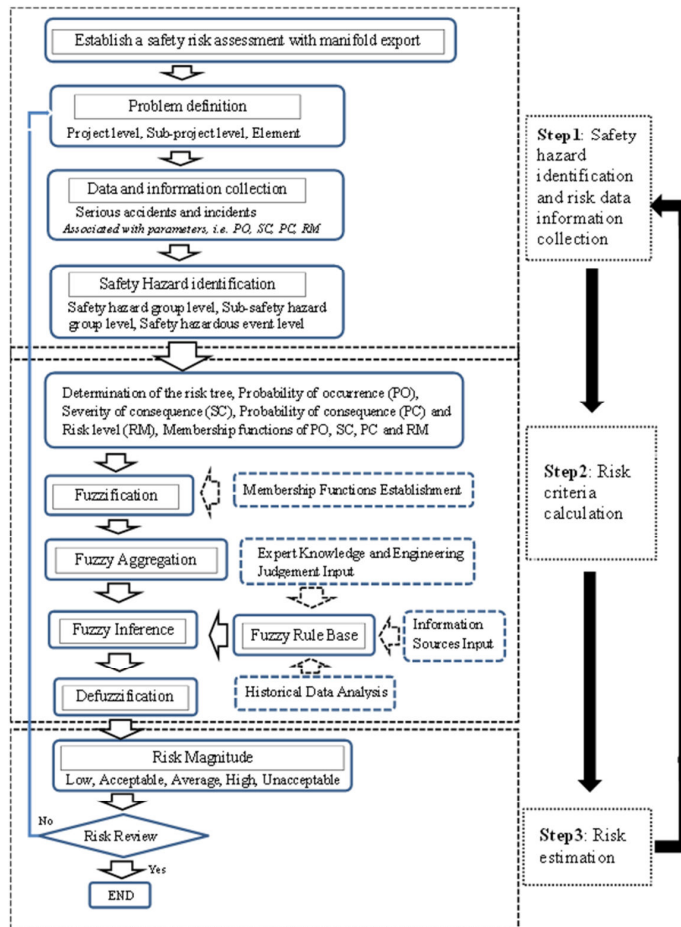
Establish a safety risk assessment with manifold export

Problem definition

Project level, Sub-project level, Element

Data and information collection

Serious accidents and incidents

Associated with parameters, i.e. PO, SC, PC, RM

Safety Hazard identification

Safety hazard group level, Sub-safety hazard group level, Safety hazardous event level

Step1: Safety hazard identification and risk data information collection

Determination of the risk tree, Probability of occurrence (PO), Severity of consequence (SC), Probability of consequence (PC) and Risk level (RM), Membership functions of PO, SC, PC and RM

Fuzzification

Membership Functions Establishment

Fuzzy Aggregation

Expert Knowledge and Engineering Judgement Input

Fuzzy Inference

Fuzzy Rule Base

Information Sources Input

Defuzzification

Historical Data Analysis

Step2: Risk criteria calculation

Risk Magnitude

Low, Acceptable, Average, High, Unacceptable

No

Risk Review

Yes

END

Step3: Risk estimation